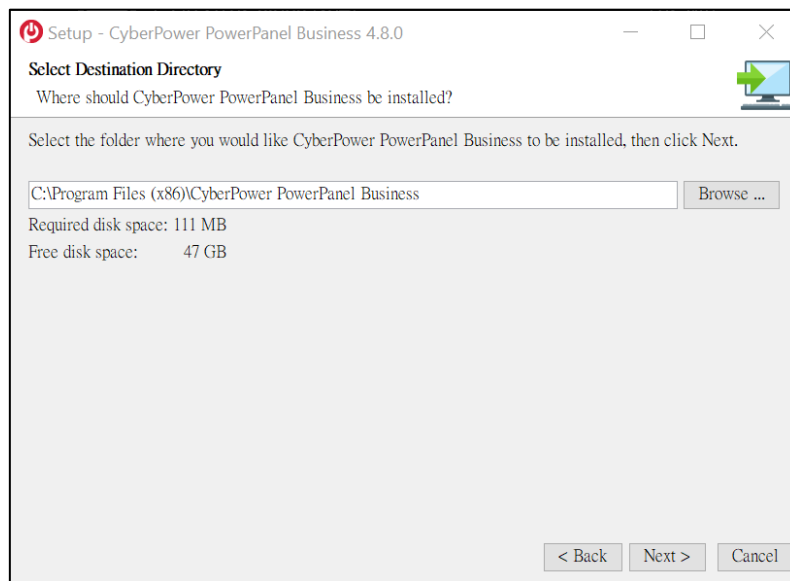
Setup - CyberPower PowerPanel Business 4.8.0

Select Destination Directory

Where should CyberPower PowerPanel Business be installed?

Select the folder where you would like CyberPower PowerPanel Business to be installed, then click Next.

C:\Program Files (x86)\CyberPower PowerPanel Business

Browse ...

Required disk space: 111 MB

Free disk space: 47 GB

< Back

Next >

Cancel